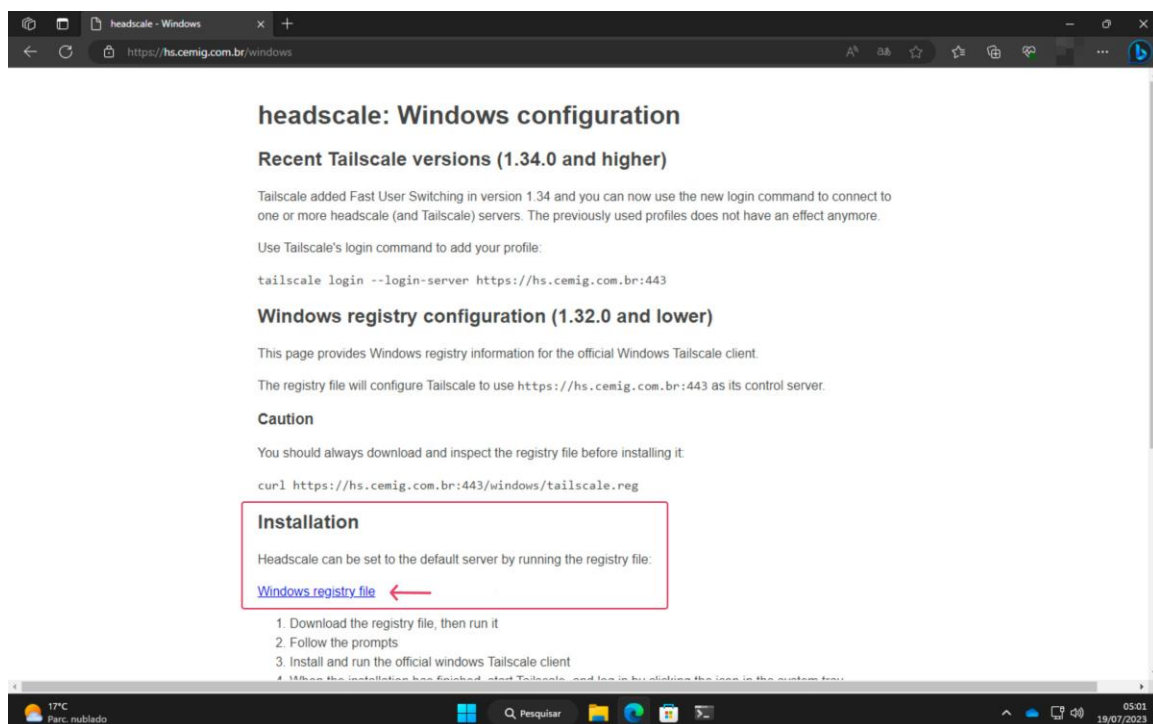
headscale - Windows

https://hs.cemig.com.br/windows

headscale: Windows configuration

Recent Tailscale versions (1.34.0 and higher)

Tailscale added Fast User Switching in version 1.34 and you can now use the new login command to connect to one or more headscale (and Tailscale) servers. The previously used profiles does not have an effect anymore.

Use Tailscale's login command to add your profile:

tailscale login --login-server https://hs.cemig.com.br:443

Windows registry configuration (1.32.0 and lower)

This page provides Windows registry information for the official Windows Tailscale client.

The registry file will configure Tailscale to use https://hs.cemig.com.br:443 as its control server.

Caution

You should always download and inspect the registry file before installing it:

curl https://hs.cemig.com.br:443/windows/tailscale.reg

Installation

Headscale can be set to the default server by running the registry file:

Windows registry file

1. Download the registry file, then run it
2. Follow the prompts
3. Install and run the official windows Tailscale client
4. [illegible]

17°C
Parc. nublado

Pesquisar

05:01
19/07/2023